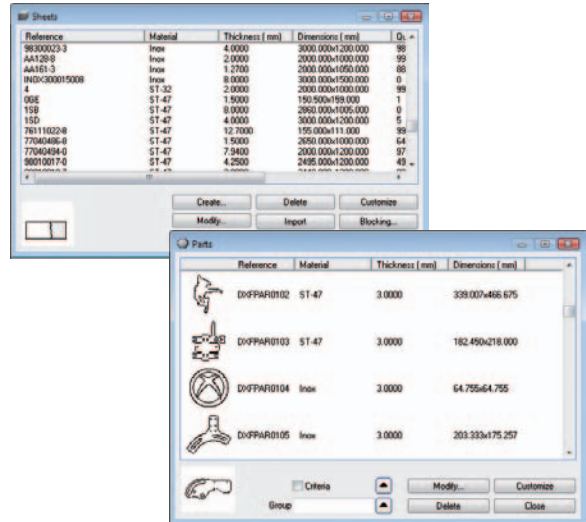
Sheets

| Reference | Material | Thickness [ mm] | Dimensions [ mm] | Qu |
|---|---|---|---|---|
| 98300023-3 | Inox | 4.0000 | 3000.000x1200.000 | 98 |
| AA128-8 | Inox | 2.0000 | 2000.000x1000.000 | 98 |
| AA161-3 | Inox | 1.2700 | 2000.000x1050.000 | 88 |
| INOX300015008 | Inox | 8.0000 | 3000.000x1500.000 | 0 |
| 4 | ST-32 | 2.0000 | 2000.000x1000.000 | 99 |
| 0GE | ST-47 | 1.5000 | 150.500x159.000 | 1 |
| 1SB | ST-47 | 8.0000 | 2860.000x1005.000 | 0 |
| 1SD | ST-47 | 4.0000 | 3000.000x1200.000 | 5 |
| 76111022-8 | ST-47 | 12.7000 | 155.000x111.000 | 99 |
| 77040486-0 | ST-47 | 1.5000 | 2650.000x1000.000 | 64 |
| 77040494-0 | ST-47 | 7.9400 | 2000.000x1200.000 | 97 |
| 98010017-0 | ST-47 | 4.2500 | 2495.000x1200.000 | 49 |

Create... Delete Customize
Modify... Import Blocking...

Parts

| Reference | Material | Thickness [ mm] | Dimensions [ mm] |
|---|---|---|---|
| DXFPAR0102 | ST-47 | 3.0000 | 339.007x466.675 |
| DXFPAR0103 | ST-47 | 3.0000 | 182.450x218.000 |
| DXFPAR0104 | Inox | 3.0000 | 64.755x64.755 |
| DXFPAR0105 | Inox | 3.0000 | 203.333x175.257 |

Criteria
Group
Modify... Customize
Delete Close